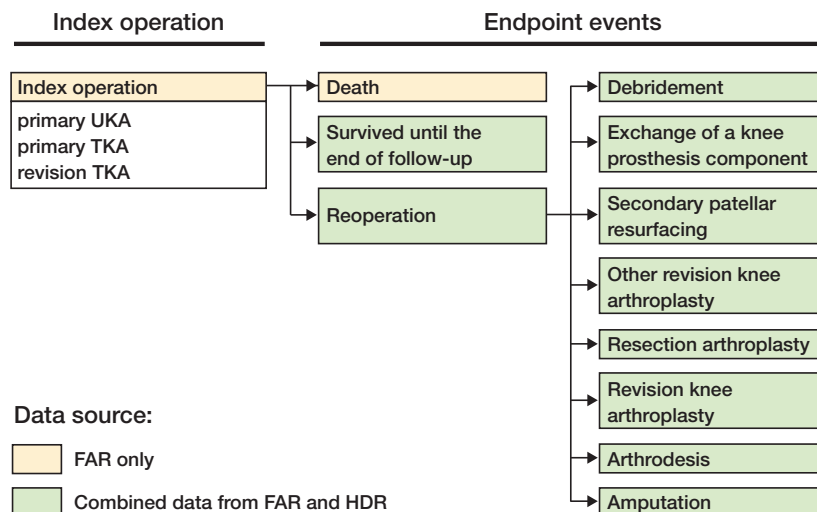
Index operation

Endpoint events

Index operation
primary UKA
primary TKA
revision TKA

Death

Survived until the end of follow-up

Reoperation

Debridement

Exchange of a knee prosthesis component

Secondary patellar resurfacing

Other revision knee arthroplasty

Resection arthroplasty

Revision knee arthroplasty

Arthrodesis

Amputation

Data source:

FAR only

Combined data from FAR and HDR